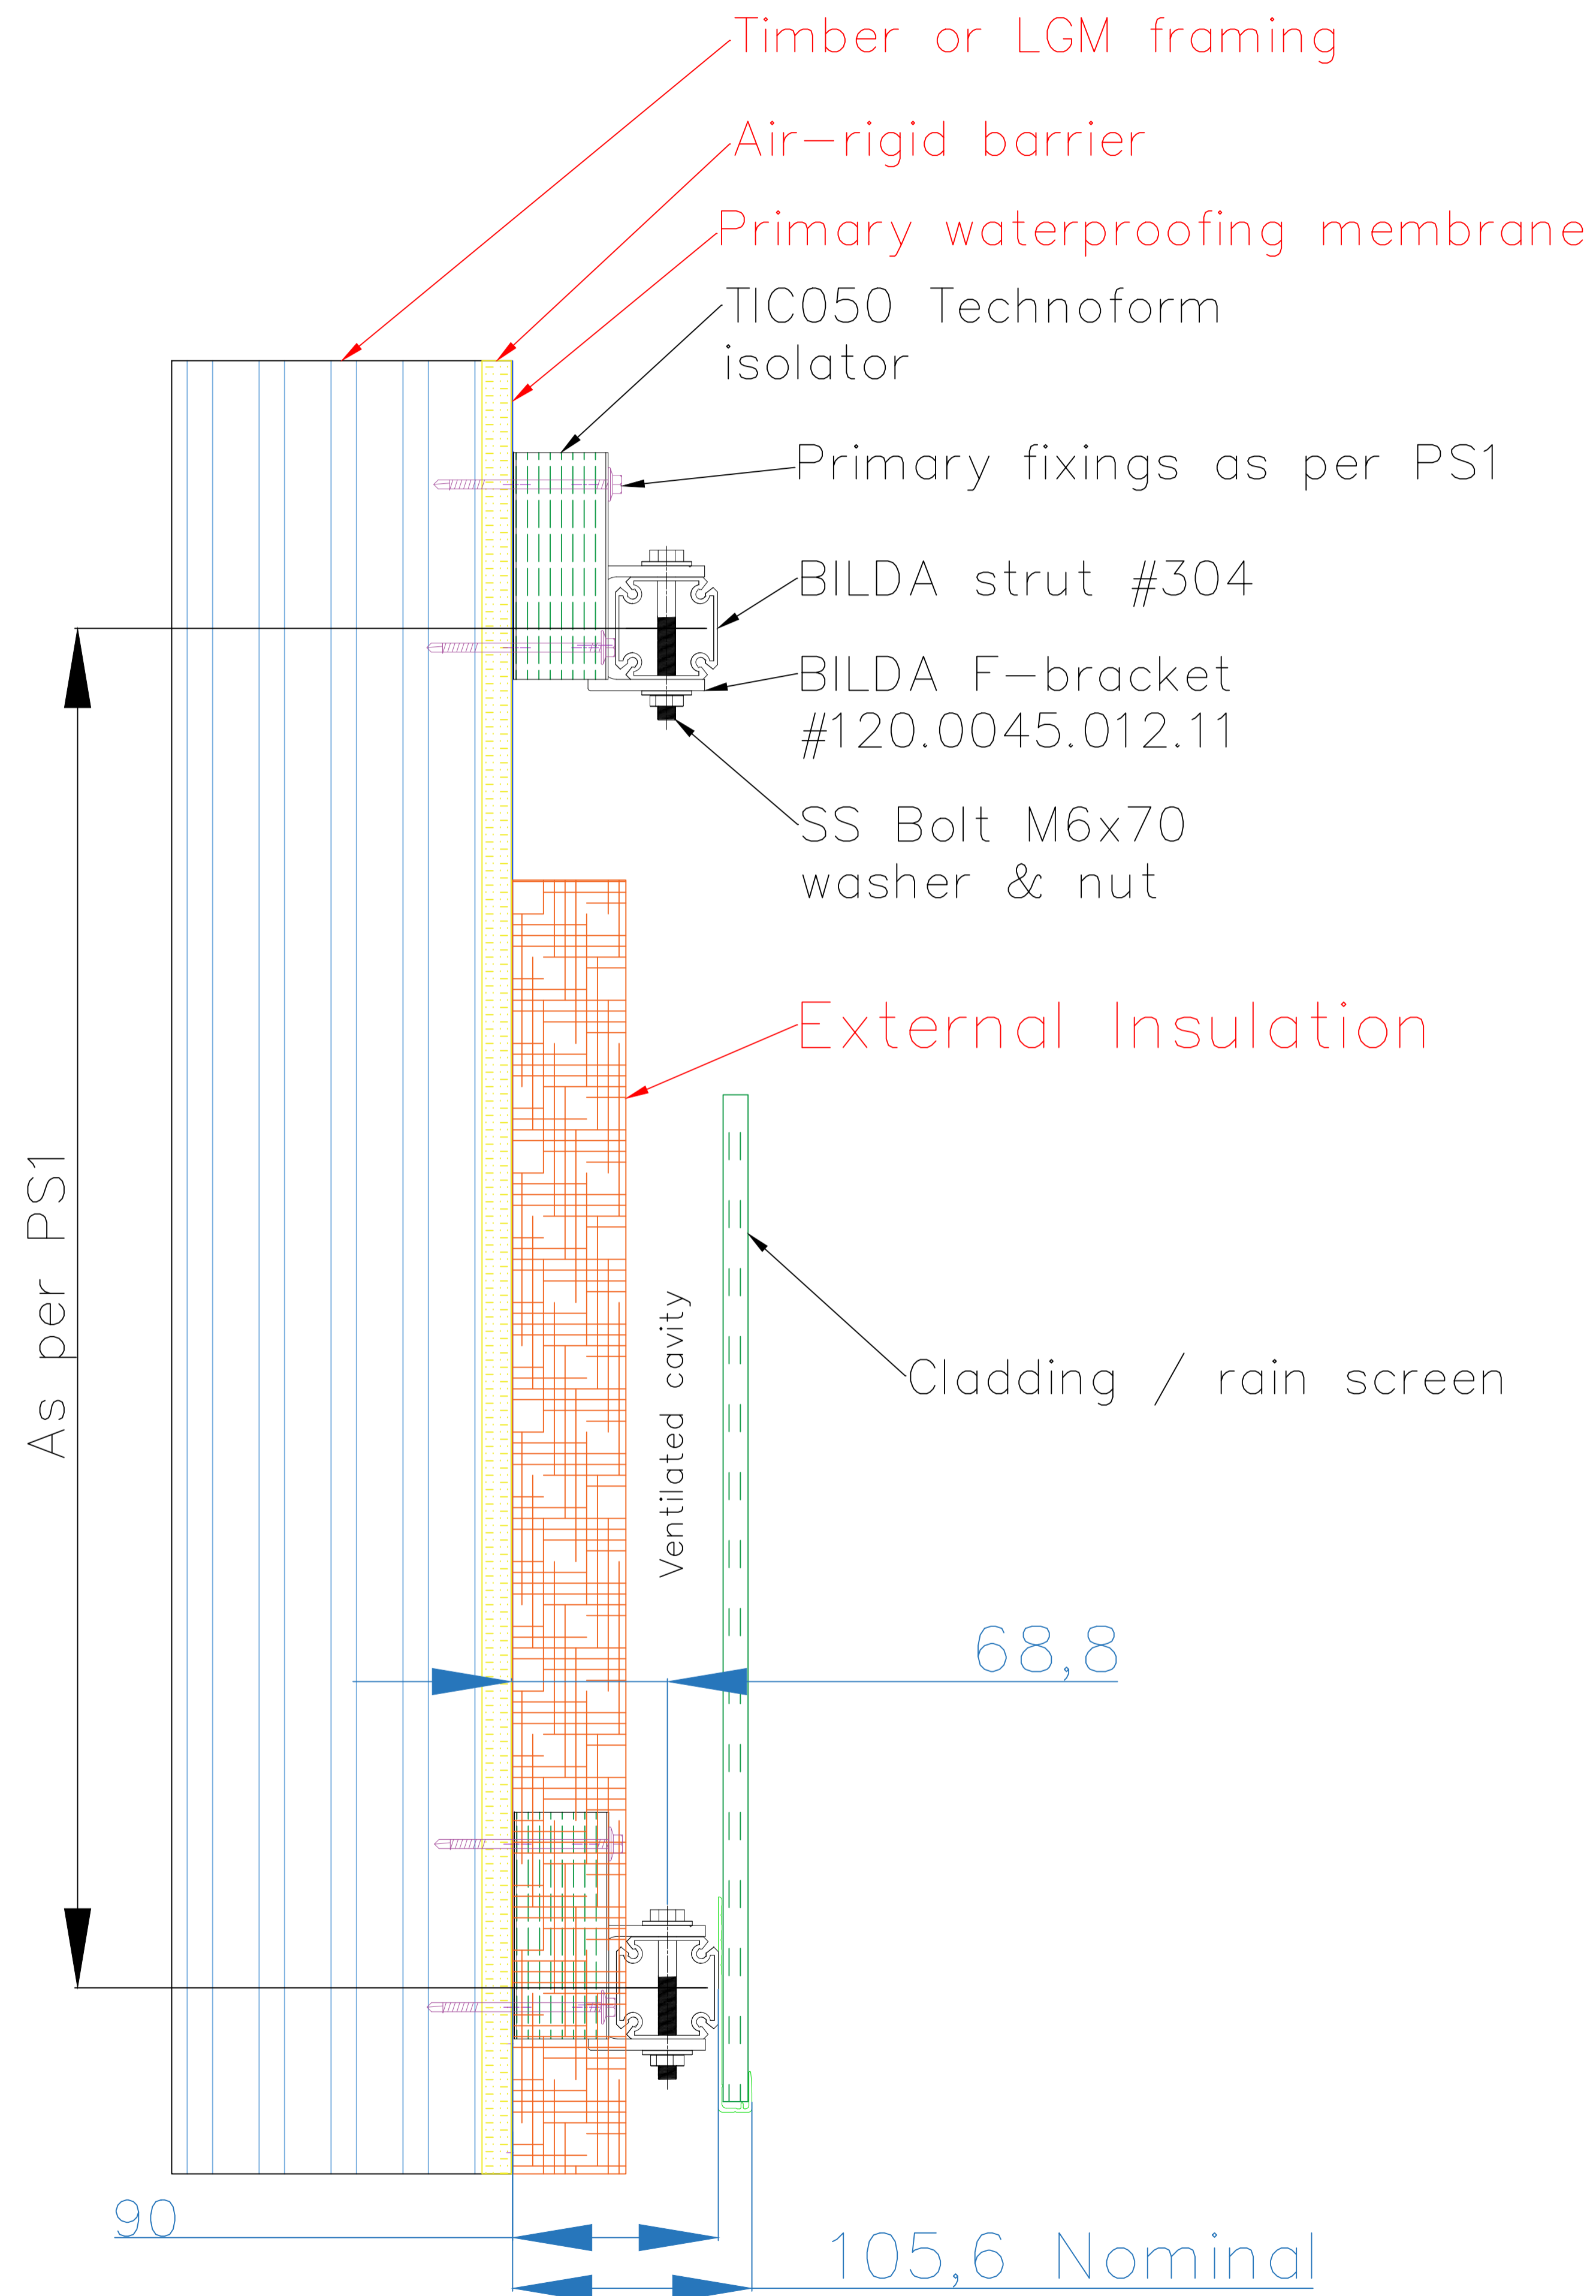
Timber or LGM framing

Air–rigid barrier

Primary waterproofing membrane

TIC050 Technoform isolator

Primary fixings as per PS1

BILDA strut #304

BILDA F–bracket #120.0045.012.11

SS Bolt M6x70 washer & nut

External Insulation

As per PS1

Ventilated cavity

Cladding / rain screen

68,8

90

105,6 Nominal